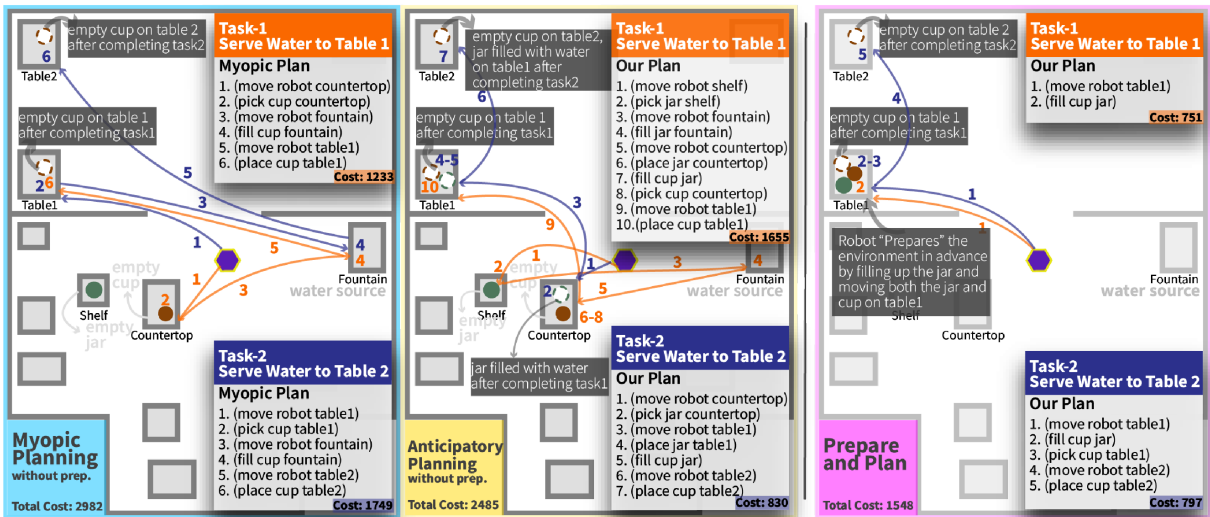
6
empty cup on table 2 after completing task2
Table2

Task-1
Serve Water to Table 1
Myopic Plan
1. (move robot countertop)
2. (pick cup countertop)
3. (move robot fountain)
4. (fill cup fountain)
5. (move robot table1)
6. (place cup table1)
Cost: 1233

empty cup on table 1 after completing task1
2 6
Table1
5
3
1
5
4
4
Fountain
2
1
3
empty cup
water source
Shelf
empty jar
Countertop

Task-2
Serve Water to Table 2
Myopic Plan
1. (move robot table1)
2. (pick cup table1)
3. (move robot fountain)
4. (fill cup fountain)
5. (move robot table2)
6. (place cup table2)
Cost: 1749

Myopic Planning
without prep.
Total Cost: 2982

7
Table2
empty cup on table2, jar filled with water on table1 after completing task2
6

Task-1
Serve Water to Table 1
Our Plan
1. (move robot shelf)
2. (pick jar shelf)
3. (move robot fountain)
4. (fill jar fountain)
5. (move robot countertop)
6. (place jar countertop)
7. (fill cup jar)
8. (pick cup countertop)
9. (move robot table1)
10.(place cup table1)
Cost: 1655

empty cup on table 1 after completing task1
4-5
10
Table1
9
3
2
1
1
3
4
Fountain
empty cup
water source
5
2
Shelf
empty jar
6-8
Countertop
jar filled with water after completing task1

Task-2
Serve Water to Table 2
Our Plan
1. (move robot countertop)
2. (pick jar countertop)
3. (move robot table1)
4. (place jar table1)
5. (fill cup jar)
6. (move robot table2)
7. (place cup table2)
Cost: 830

Anticipatory Planning
without prep.
Total Cost: 2485

5
empty cup on table 2 after completing task2
Table2
4

Task-1
Serve Water to Table 1
Our Plan
1. (move robot table1)
2. (fill cup jar)
Cost: 751

empty cup on table 1 after completing task1
2-3
2
Table1
1
1
Robot "Prepares" the environment in advance by filling up the jar and moving both the jar and cup on table1
Fountain
water source
Shelf
Countertop

Task-2
Serve Water to Table 2
Our Plan
1. (move robot table1)
2. (fill cup jar)
3. (pick cup table1)
4. (move robot table2)
5. (place cup table2)
Cost: 797

Prepare and Plan
Total Cost: 1548